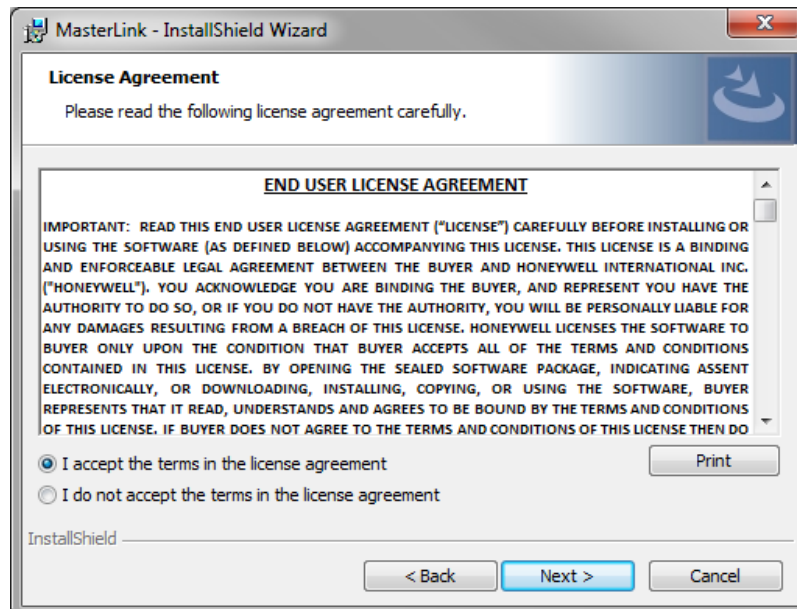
MasterLink - InstallShield Wizard

License Agreement

Please read the following license agreement carefully.

END USER LICENSE AGREEMENT

IMPORTANT: READ THIS END USER LICENSE AGREEMENT ("LICENSE") CAREFULLY BEFORE INSTALLING OR USING THE SOFTWARE (AS DEFINED BELOW) ACCOMPANYING THIS LICENSE. THIS LICENSE IS A BINDING AND ENFORCEABLE LEGAL AGREEMENT BETWEEN THE BUYER AND HONEYWELL INTERNATIONAL INC. ("HONEYWELL"). YOU ACKNOWLEDGE YOU ARE BINDING THE BUYER, AND REPRESENT YOU HAVE THE AUTHORITY TO DO SO, OR IF YOU DO NOT HAVE THE AUTHORITY, YOU WILL BE PERSONALLY LIABLE FOR ANY DAMAGES RESULTING FROM A BREACH OF THIS LICENSE. HONEYWELL LICENSES THE SOFTWARE TO BUYER ONLY UPON THE CONDITION THAT BUYER ACCEPTS ALL OF THE TERMS AND CONDITIONS CONTAINED IN THIS LICENSE. BY OPENING THE SEALED SOFTWARE PACKAGE, INDICATING ASSENT ELECTRONICALLY, OR DOWNLOADING, INSTALLING, COPYING, OR USING THE SOFTWARE, BUYER REPRESENTS THAT IT READ, UNDERSTANDS AND AGREES TO BE BOUND BY THE TERMS AND CONDITIONS OF THIS LICENSE. IF BUYER DOES NOT AGREE TO THE TERMS AND CONDITIONS OF THIS LICENSE THEN DO

I accept the terms in the license agreement

I do not accept the terms in the license agreement

Print

InstallShield

< Back

Next >

Cancel